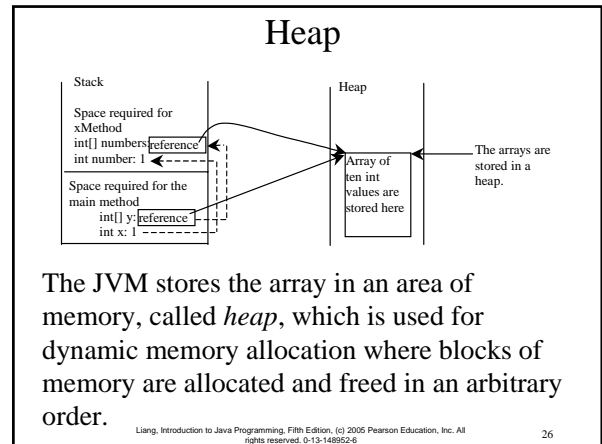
Heap

Stack

Space required for xMethod
int[] numbers: reference
int number: 1

Space required for the main method
int[] y: reference
int x: 1

Heap

Array of ten int values are stored here

The arrays are stored in a heap.

The JVM stores the array in an area of memory, called *heap*, which is used for dynamic memory allocation where blocks of memory are allocated and freed in an arbitrary order.

Liang, Introduction to Java Programming, Fifth Edition, (c) 2005 Pearson Education, Inc. All rights reserved. 0-13-148952-6

26